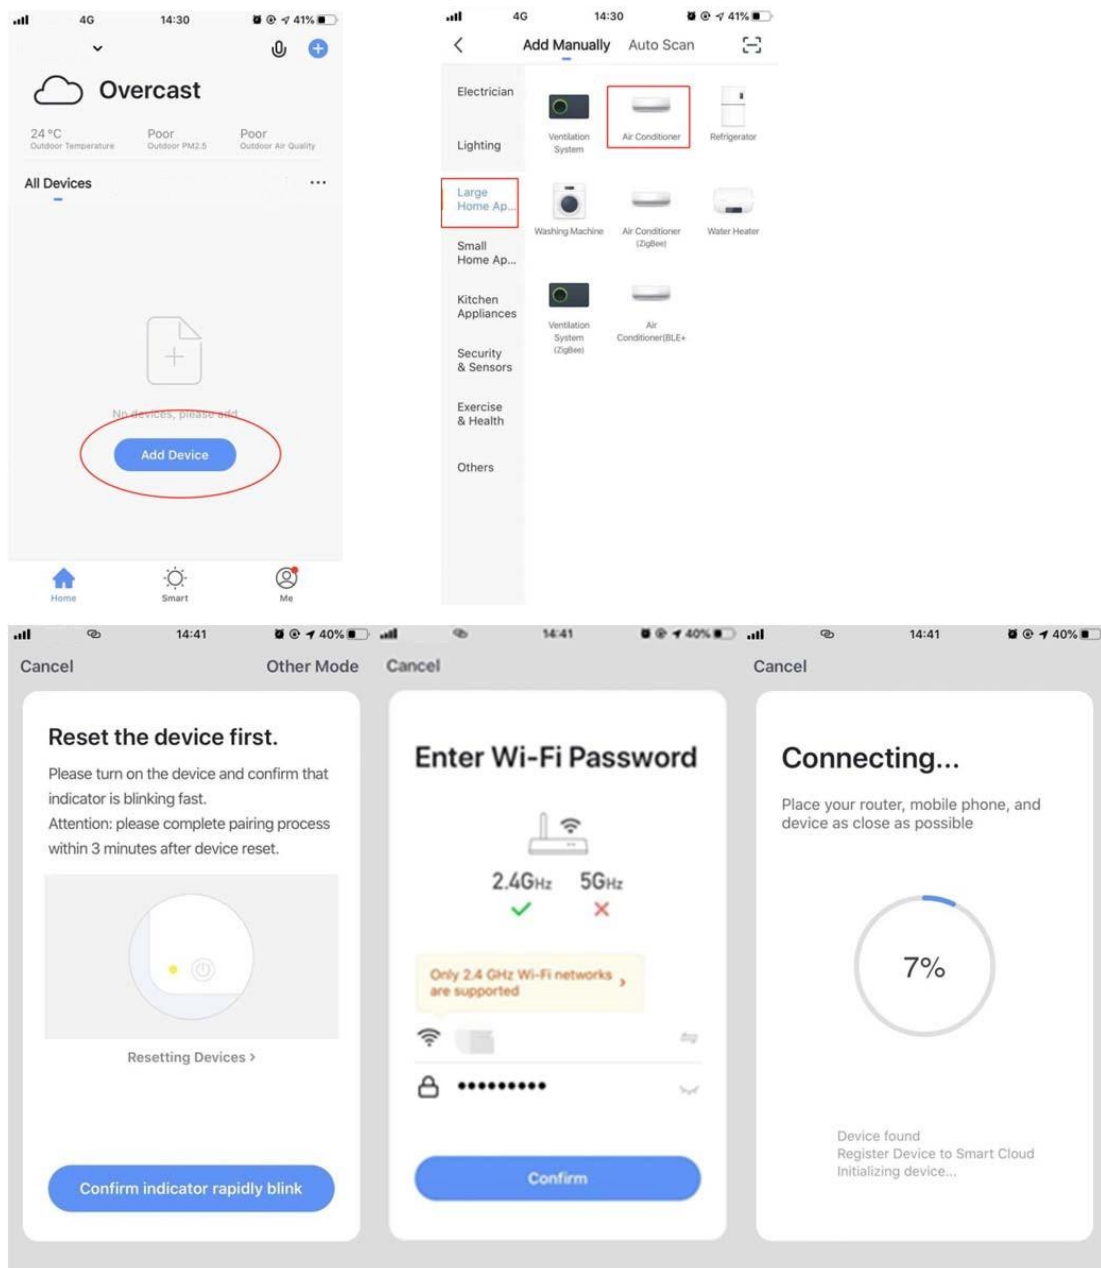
4G 14:30 41%

Overcast

24 °C Outdoor Temperature
Poor Outdoor PM2.5
Poor Outdoor Air Quality

All Devices ···

No devices, please add

Add Device

Home Smart Me

4G 14:30 41%

Add Manually Auto Scan

Electrician
Lighting
Large Home Ap...
Small Home Ap...
Kitchen Appliances
Security & Sensors
Exercise & Health
Others

Ventilation System
Air Conditioner
Refrigerator
Washing Machine
Air Conditioner (ZigBee)
Water Heater
Ventilation System (ZigBee)
Air Conditioner(BLE+

14:41 40%

Cancel Other Mode

Reset the device first.

Please turn on the device and confirm that indicator is blinking fast.
Attention: please complete pairing process within 3 minutes after device reset.

Resetting Devices >

Confirm indicator rapidly blink

14:41 40%

Cancel

Enter Wi-Fi Password

2.4GHz 5GHz

Only 2.4 GHz Wi-Fi networks are supported >

••••••••••

Confirm

14:41 40%

Cancel

Connecting...

Place your router, mobile phone, and device as close as possible

7%

Device found
Register Device to Smart Cloud
Initializing device...